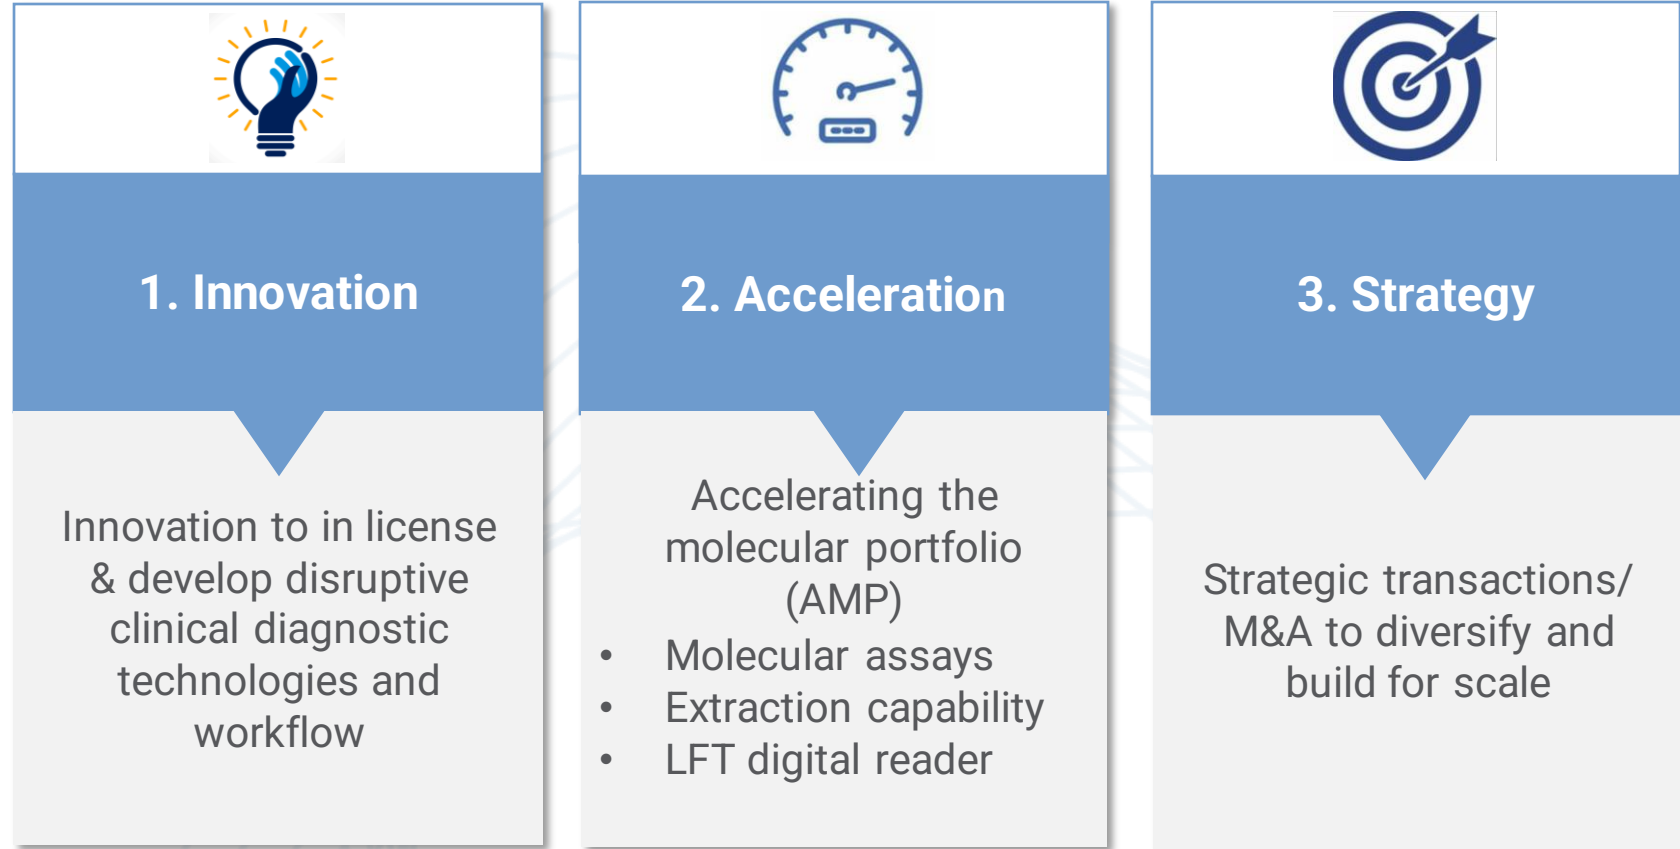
1. Innovation

Innovation to in license & develop disruptive clinical diagnostic technologies and workflow

2. Acceleration

Accelerating the molecular portfolio (AMP)

- Molecular assays
- Extraction capability
- LFT digital reader

3. Strategy

Strategic transactions/ M&A to diversify and build for scale